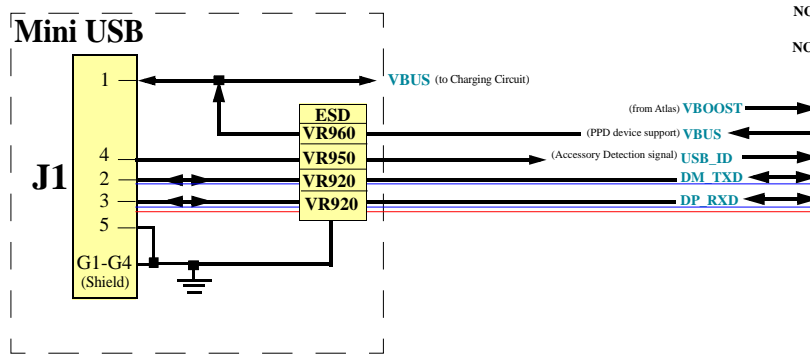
Mini USB

NC

NC

1

VBUS (to Charging Circuit)

ESD

VR960

(from Atlas) VBOOST

(PPD device support) VBUS

4

VR950

(Accessory Detection signal) USB_ID

J1

2

VR920

DM_TXD

3

VR920

DP_RXD

5

G1-G4
(Shield)